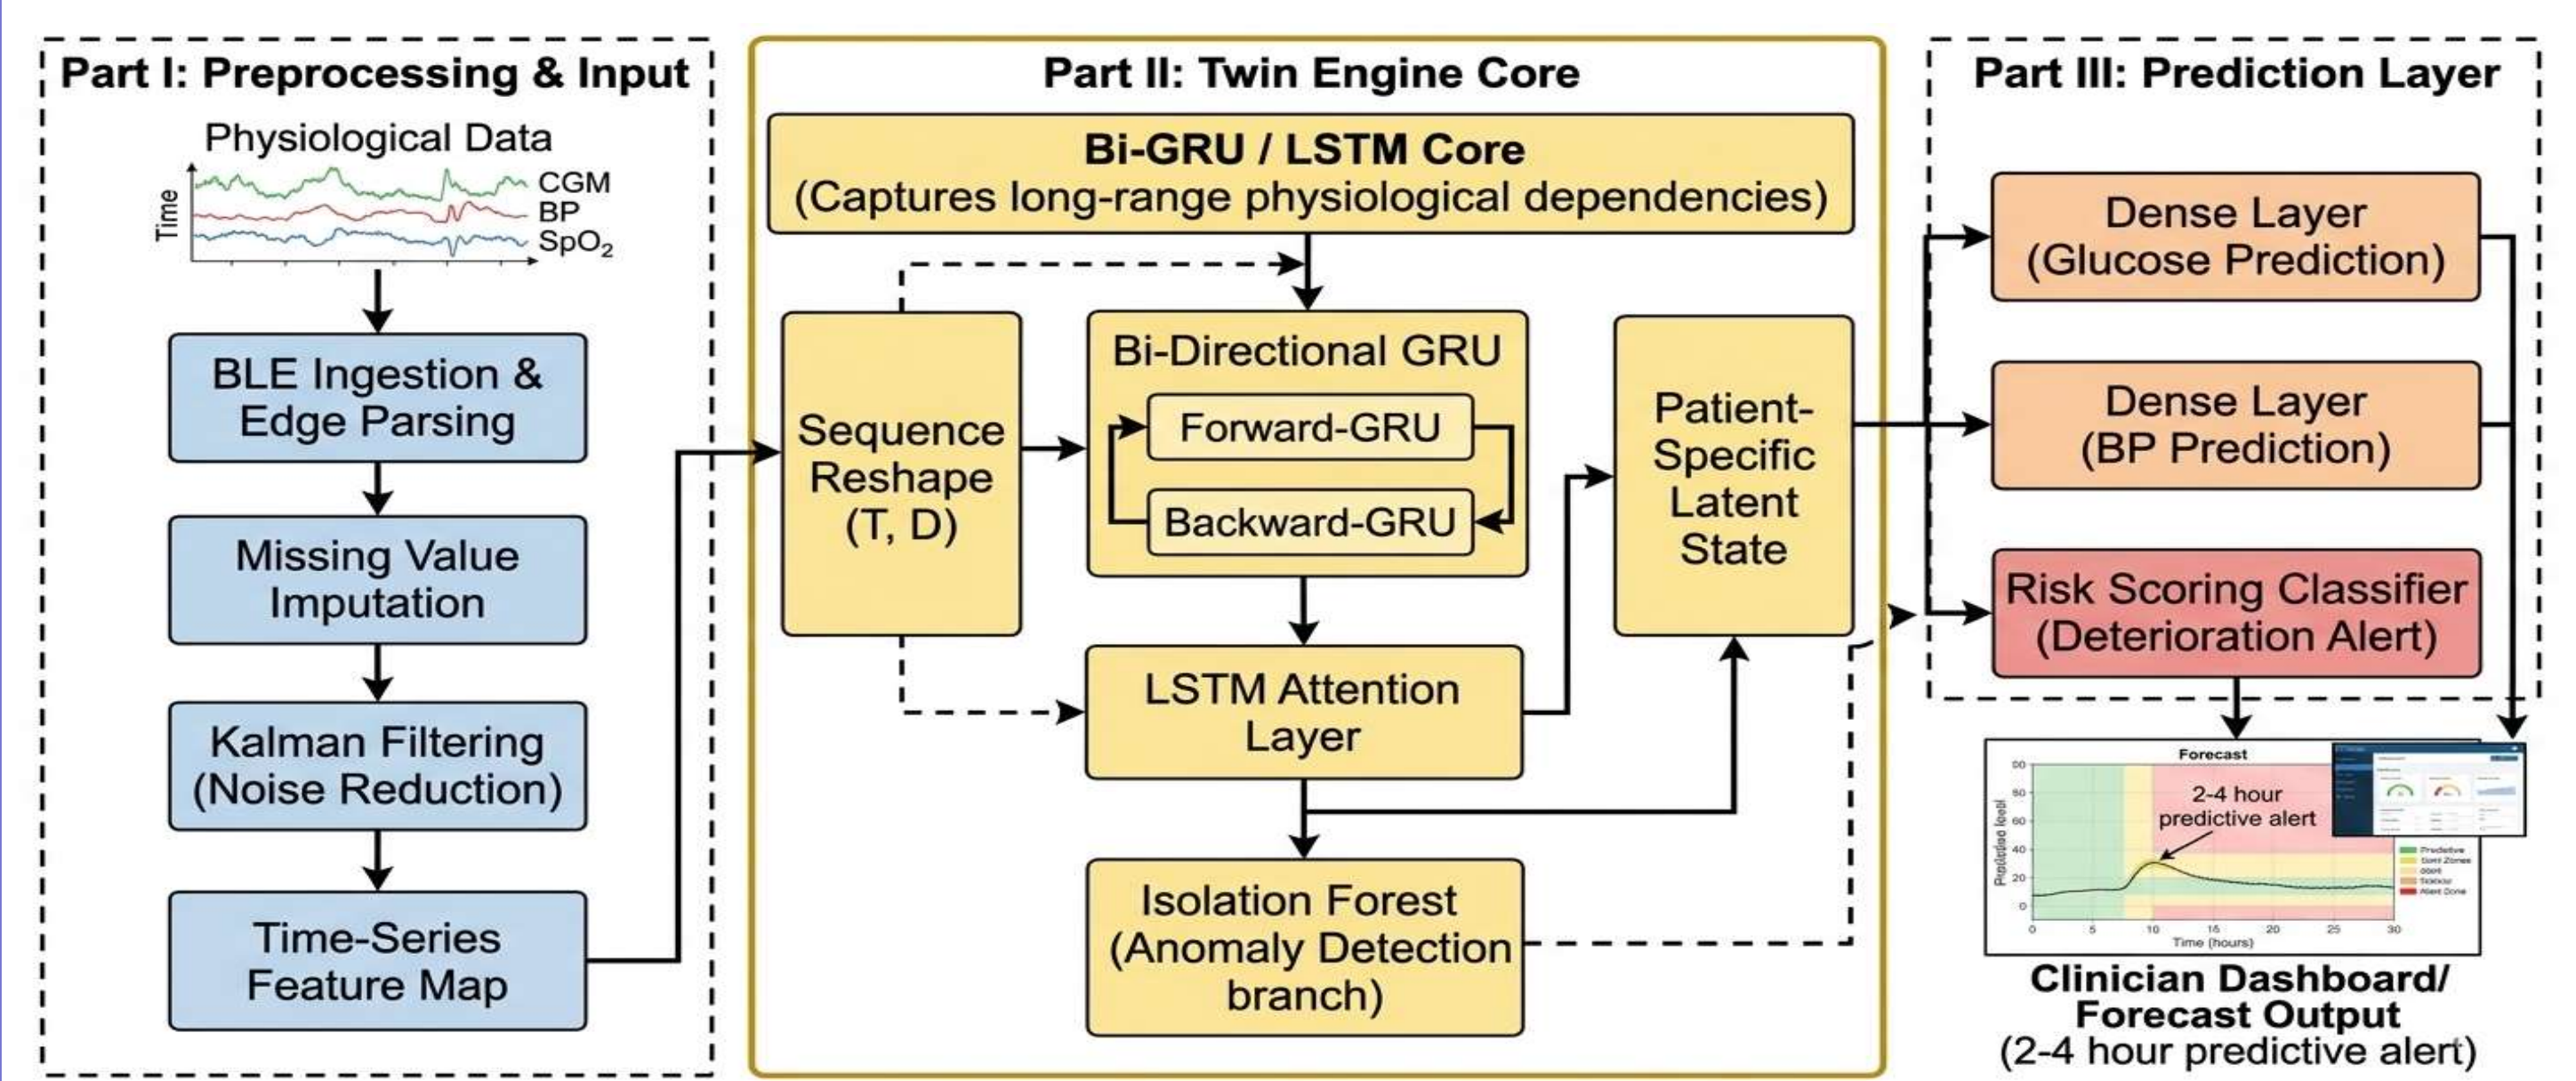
Part I: Preprocessing & Input

Physiological Data

Time

CGM
BP
$SpO_2$

BLE Ingestion & Edge Parsing

Missing Value Imputation

Kalman Filtering (Noise Reduction)

Time-Series Feature Map

Part II: Twin Engine Core

Bi-GRU / LSTM Core
(Captures long-range physiological dependencies)

Sequence Reshape (T, D)

Bi-Directional GRU

Forward-GRU

Backward-GRU

Patient-Specific Latent State

LSTM Attention Layer

Isolation Forest (Anomaly Detection branch)

Part III: Prediction Layer

Dense Layer (Glucose Prediction)

Dense Layer (BP Prediction)

Risk Scoring Classifier (Deterioration Alert)

Forecast

2-4 hour predictive alert

Predictive level

Time (hours)

Clinician Dashboard/ Forecast Output
(2-4 hour predictive alert)